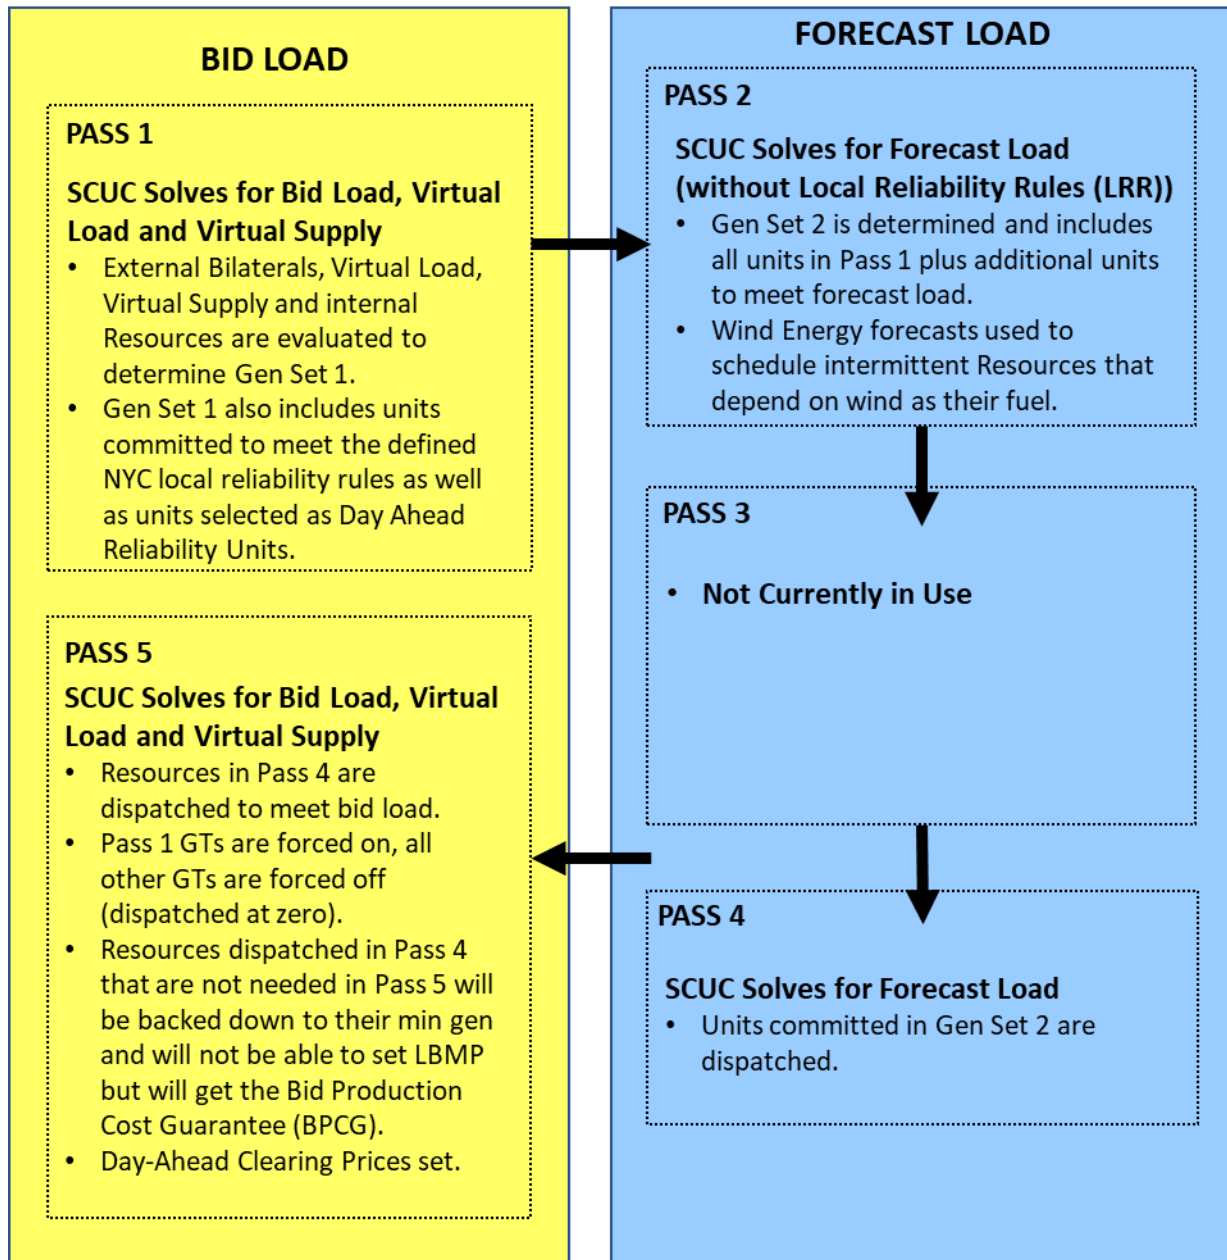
BID LOAD

PASS 1

SCUC Solves for Bid Load, Virtual Load and Virtual Supply

- External Bilaterals, Virtual Load, Virtual Supply and internal Resources are evaluated to determine Gen Set 1.
- Gen Set 1 also includes units committed to meet the defined NYC local reliability rules as well as units selected as Day Ahead Reliability Units.

PASS 5

SCUC Solves for Bid Load, Virtual Load and Virtual Supply

- Resources in Pass 4 are dispatched to meet bid load.
- Pass 1 GTs are forced on, all other GTs are forced off (dispatched at zero).
- Resources dispatched in Pass 4 that are not needed in Pass 5 will be backed down to their min gen and will not be able to set LBMP but will get the Bid Production Cost Guarantee (BPCG).
- Day-Ahead Clearing Prices set.

FORECAST LOAD

PASS 2

SCUC Solves for Forecast Load (without Local Reliability Rules (LRR))

- Gen Set 2 is determined and includes all units in Pass 1 plus additional units to meet forecast load.
- Wind Energy forecasts used to schedule intermittent Resources that depend on wind as their fuel.

PASS 3

- Not Currently in Use

PASS 4

SCUC Solves for Forecast Load

- Units committed in Gen Set 2 are dispatched.